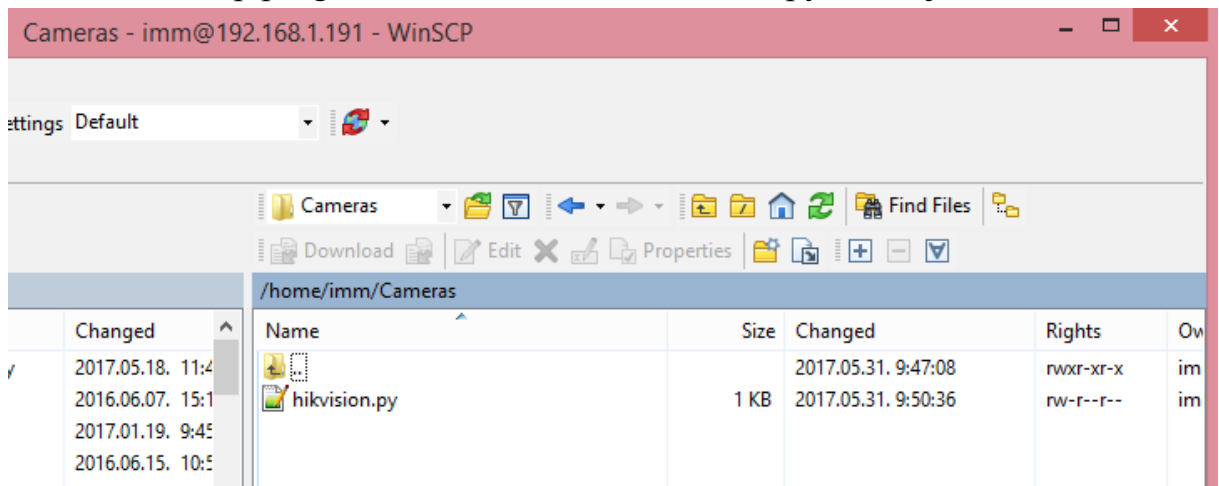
Cameras - imm@192.168.1.191 - WinSCP

ettings Default

Cameras

Find Files

Download

Edit

Properties

/home/imm/Cameras

| Changed |
|---|
| 2017.05.18. 11:4 |
| 2016.06.07. 15:1 |
| 2017.01.19. 9:45 |
| 2016.06.15. 10:5 |

| Name | Size | Changed | Rights | Ow |
|---|---|---|---|---|
| .. | | 2017.05.31. 9:47:08 | rwxr-xr-x | im |
| hikvision.py | 1 KB | 2017.05.31. 9:50:36 | rw-r--r-- | im |